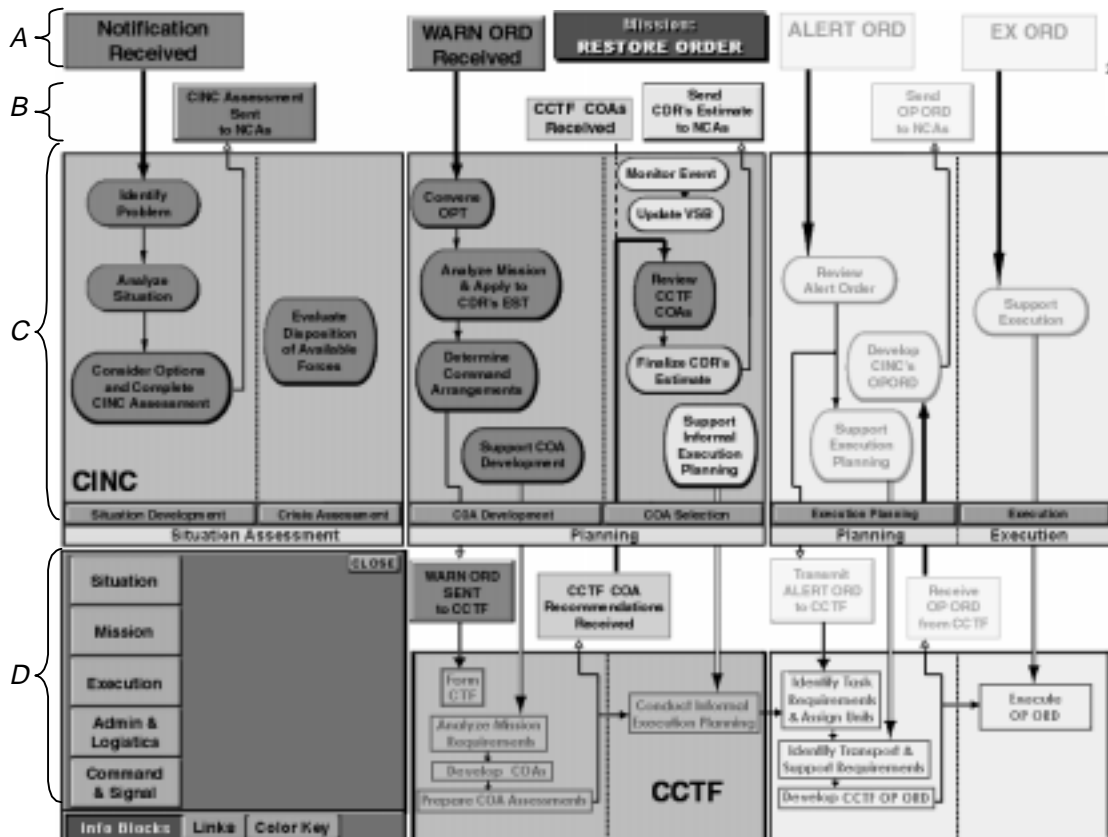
A
Notification Received

WARN ORD Received

Mission: RESTORE ORDER

ALERT ORD

EX ORD

B
CINC Assessment Sent to NCAs

CCTF COAs Received

Send CDR's Estimate to NCAs

Send OP ORD to NCAs

C
Identify Problem

Analyze Situation

Consider Options and Complete CINC Assessment

Evaluate Disposition of Available Forces

CINC

Situation Development

Crisis Assessment

Situation Assessment

Convene OPT

Analyze Mission & Apply to CDR's EST

Determine Command Arrangements

Support COA Development

Monitor Event

Update VSB

Review CCTF COAs

Finalize CDR's Estimate

Support Informal Execution Planning

COA Development

COA Selection

Planning

Review Alert Order

Develop CINC's OPORD

Support Execution Planning

Support Execution

Execution Planning

Execution

Planning

Execution

D
Situation

Mission

Execution

Admin & Logistics

Command & Signal

CLOSE

Info Blocks

Links

Color Key

WARN ORD SENT to CCTF

CCTF COA Recommendations Received

Transmit ALERT ORD to CCTF

Receive OP ORD from CCTF

Form CTF

Analyze Mission Requirements

Develop COAs

Prepare COA Assessments

Conduct Informal Execution Planning

CCTF

Identify Task Requirements & Assign Units

Identify Transport & Support Requirements

Develop CCTF OP ORD

Execute OP ORD